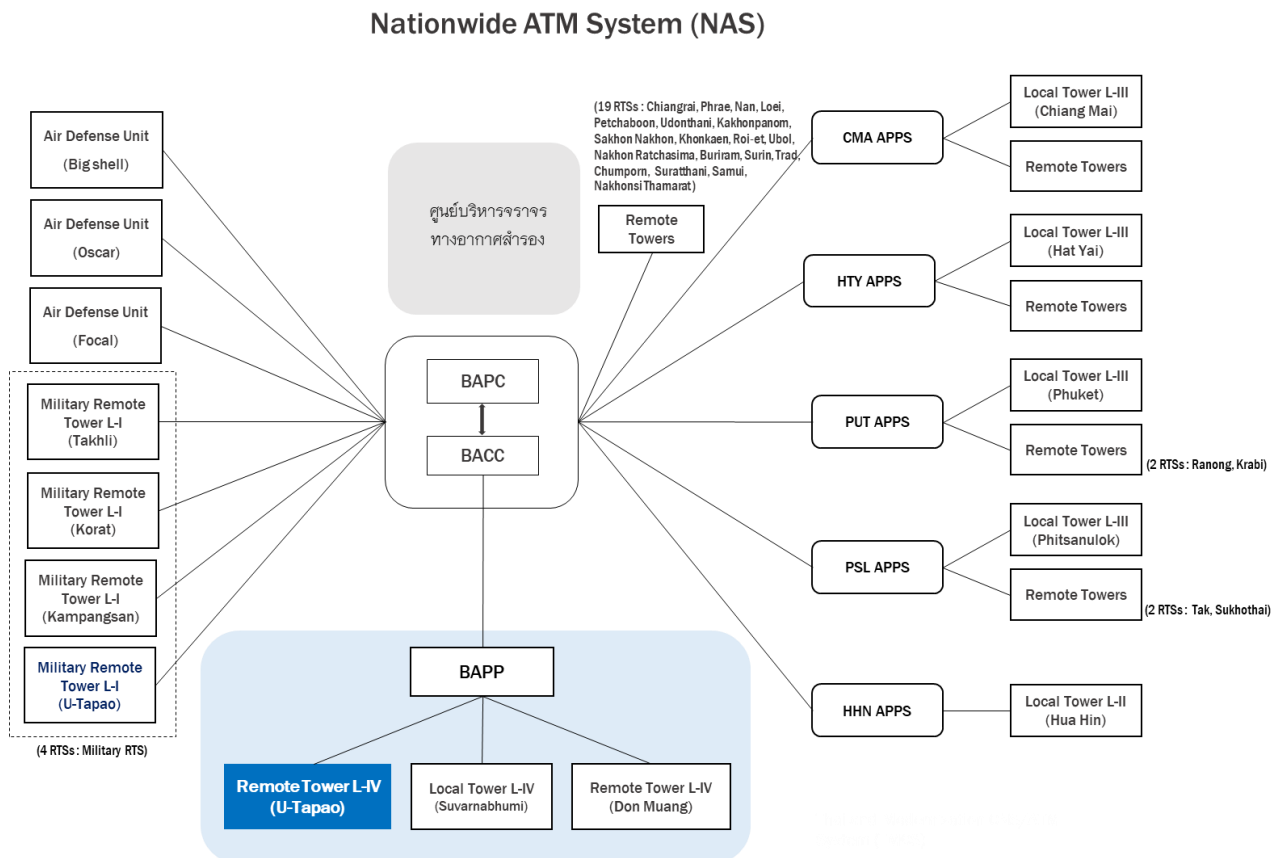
Nationwide ATM System (NAS)

Air Defense Unit (Big shell)

Air Defense Unit (Oscar)

Air Defense Unit (Focal)

Military Remote Tower L-I (Takhli)

Military Remote Tower L-I (Korat)

Military Remote Tower L-I (Kampangsan)

Military Remote Tower L-I (U-Tapao)

(4 RTSs : Military RTS)

ศูนย์บริหารจราจรทางอากาศสำรอง

BAPC

BACC

BAPP

Remote Tower L-IV (U-Tapao)

Local Tower L-IV (Suvarnabhumi)

Remote Tower L-IV (Don Muang)

(19 RTSs : Chiangrai, Phrae, Nan, Loei, Petchaboon, Udonthani, Kakhonpanom, Sakhon Nakhon, Khonkaen, Roi-et, Ubol, Nakhon Ratchasima, Buriram, Surin, Trad, Chumporn, Suratthani, Samui, Nakhonsi Thamarat)

Remote Towers

CMA APPS

Local Tower L-III (Chiang Mai)

Remote Towers

HTY APPS

Local Tower L-III (Hat Yai)

Remote Towers

PUT APPS

Local Tower L-III (Phuket)

Remote Towers

(2 RTSs : Ranong, Krabi)

PSL APPS

Local Tower L-III (Phitsanulok)

Remote Towers

(2 RTSs : Tak, Sukhothai)

HHN APPS

Local Tower L-II (Hua Hin)